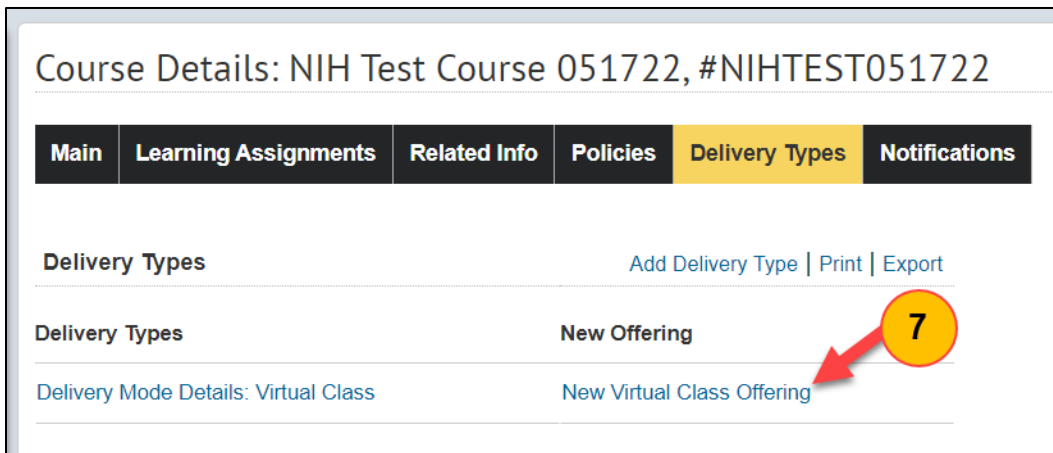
Course Details: NIH Test Course 051722, #NIHTEST051722

Main | Learning Assignments | Related Info | Policies | Delivery Types | Notifications

Delivery Types

Add Delivery Type | Print | Export

| Delivery Types | New Offering |
|---|---|
| Delivery Mode Details: Virtual Class | New Virtual Class Offering |

7